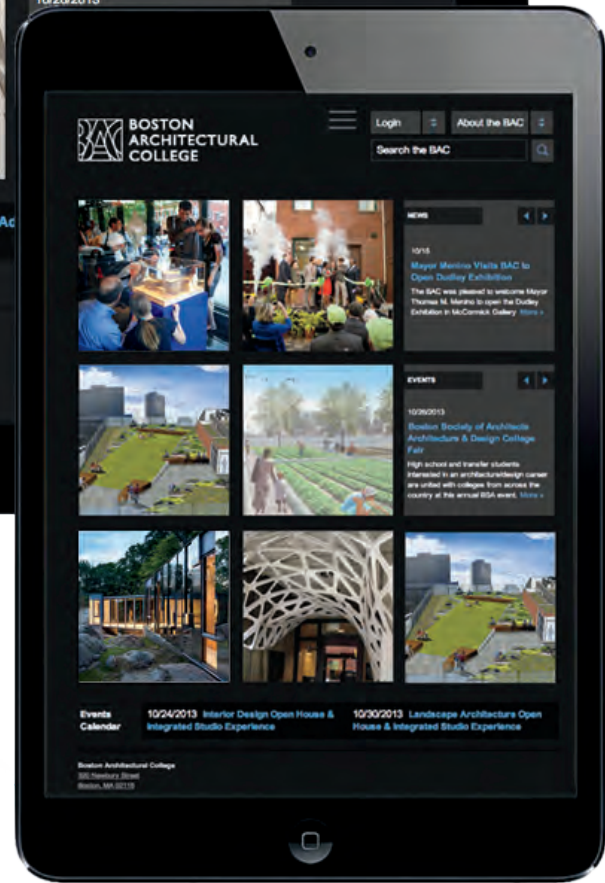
10/26/2013

Ad

BAC BOSTON ARCHITECTURAL COLLEGE

Login

About the BAC

Search the BAC

NEWS

10/15

Mayor Menino Visits BAC to Open Dudley Exhibition

The BAC was pleased to welcome Mayor Thomas M. Menino to open the Dudley Exhibition in McCormick Gallery. More »

EVENTS

10/26/2013

Boston Society of Architects Architecture & Design College Fair

High school and transfer students interested in an architecture/design career are united with colleges from across the country at this annual BSA event. More »

Events Calendar

10/24/2013 Interior Design Open House & Integrated Studio Experience

10/30/2013 Landscape Architecture Open House & Integrated Studio Experience

Boston Architectural College
320 Newbury Street
Boston, MA 02115